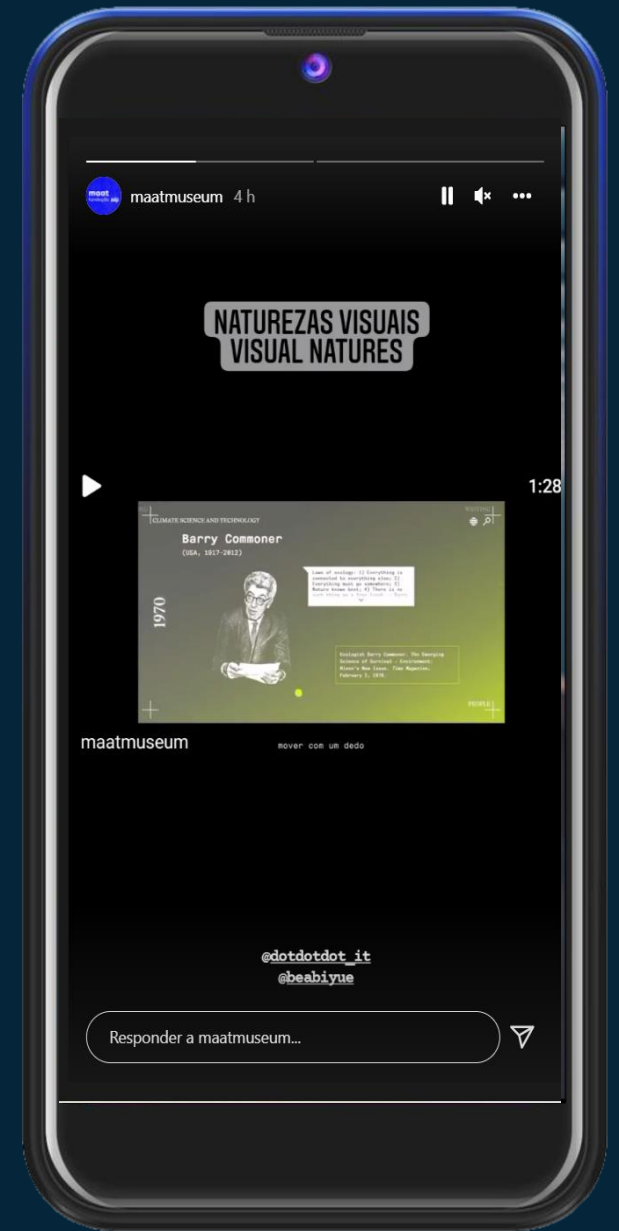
maat fundação edp

maatmuseum 4 h

NATUREZAS VISUAIS
VISUAL NATURES

1:28

CLIMATE SCIENCE AND TECHNOLOGY

WRITING

Barry Commoner
(USA, 1917-2012)

1970

Laws of ecology: 1) Everything is connected to everything else; 2) Everything must go somewhere; 3) Nature knows best; 4) There is no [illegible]

Ecologist Barry Commoner. The Emerging Science of Survival - Environment: Nixon's New Issue. Time Magazine, February 2, 1970.

PEOPLE

maatmuseum

mover com um dedo

@dotdotdot_it
@beabiyue

Responder a maatmuseum...